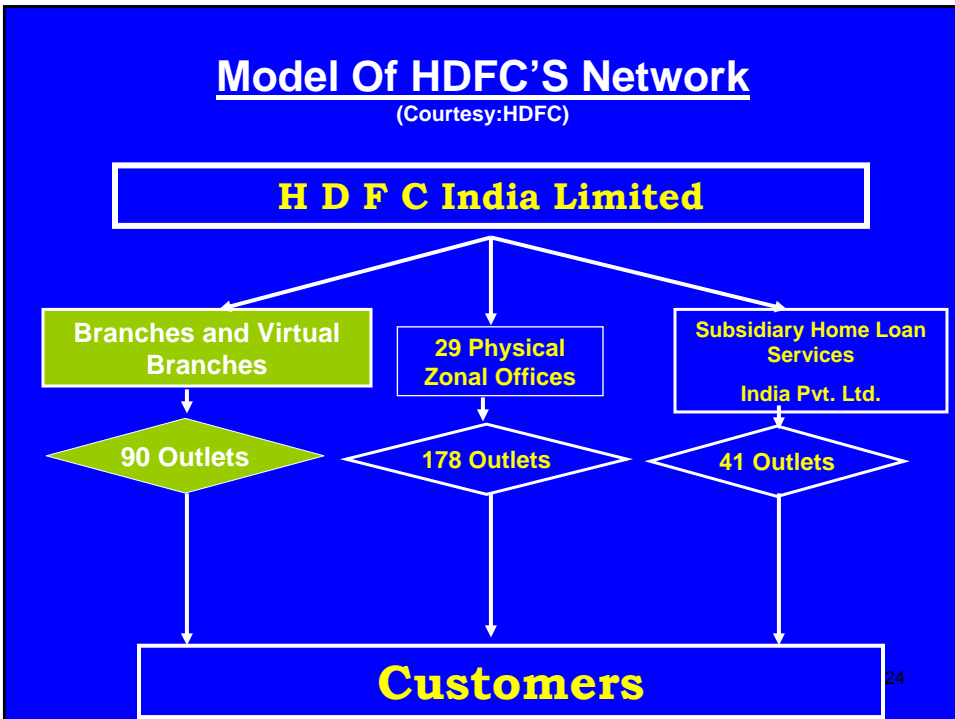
Model Of HDFC'S Network
(Courtesy:HDFC)

H D F C India Limited

Branches and Virtual Branches

29 Physical Zonal Offices

Subsidiary Home Loan Services

India Pvt. Ltd.

90 Outlets

178 Outlets

41 Outlets

Customers

24